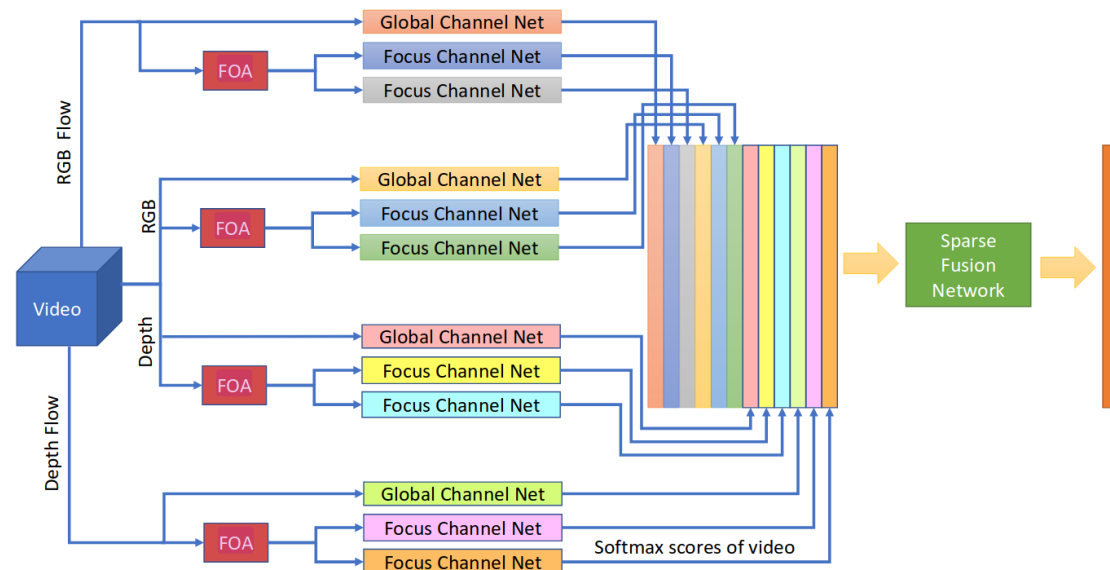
RGB Flow

Global Channel Net

FOA

Focus Channel Net

Focus Channel Net

RGB

Global Channel Net

FOA

Focus Channel Net

Focus Channel Net

Video

Depth

Global Channel Net

FOA

Focus Channel Net

Focus Channel Net

Sparse Fusion Network

Depth Flow

Global Channel Net

FOA

Focus Channel Net

Focus Channel Net

Softmax scores of video